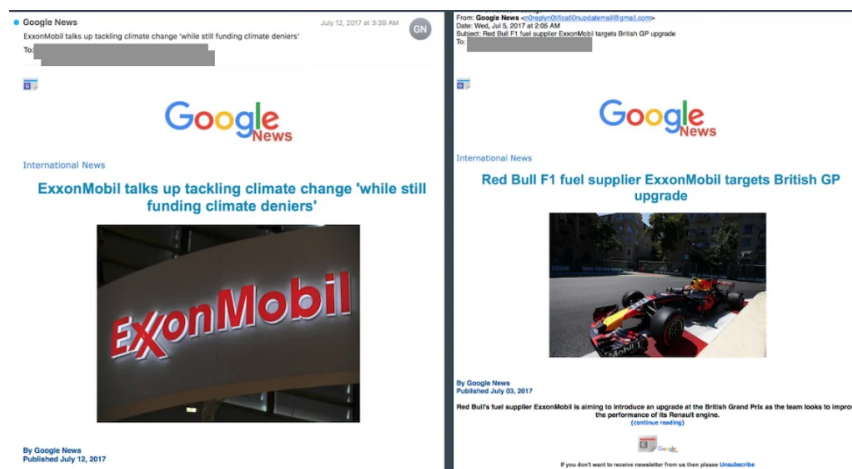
Google News
July 12, 2017 at 3:39 AM
GN
ExxonMobil talks up tackling climate change 'while still funding climate deniers'
To: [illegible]

Google News

International News

ExxonMobil talks up tackling climate change 'while still funding climate deniers'

ExxonMobil

By Google News
Published July 12, 2017

From: Google News <n0replyn0tificati0nupdatemail@gmail.com>
Date: Wed, Jul 5, 2017 at 2:05 AM
Subject: Red Bull F1 fuel supplier ExxonMobil targets British GP upgrade
To: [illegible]

Google News

International News

Red Bull F1 fuel supplier ExxonMobil targets British GP upgrade

By Google News
Published July 03, 2017

Red Bull's fuel supplier ExxonMobil is aiming to introduce an upgrade at the British Grand Prix as the team looks to improv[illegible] the performance of its Renault engine.
(continue reading)

Google

If you don't want to receive newsletter from us then please Unsubscribe